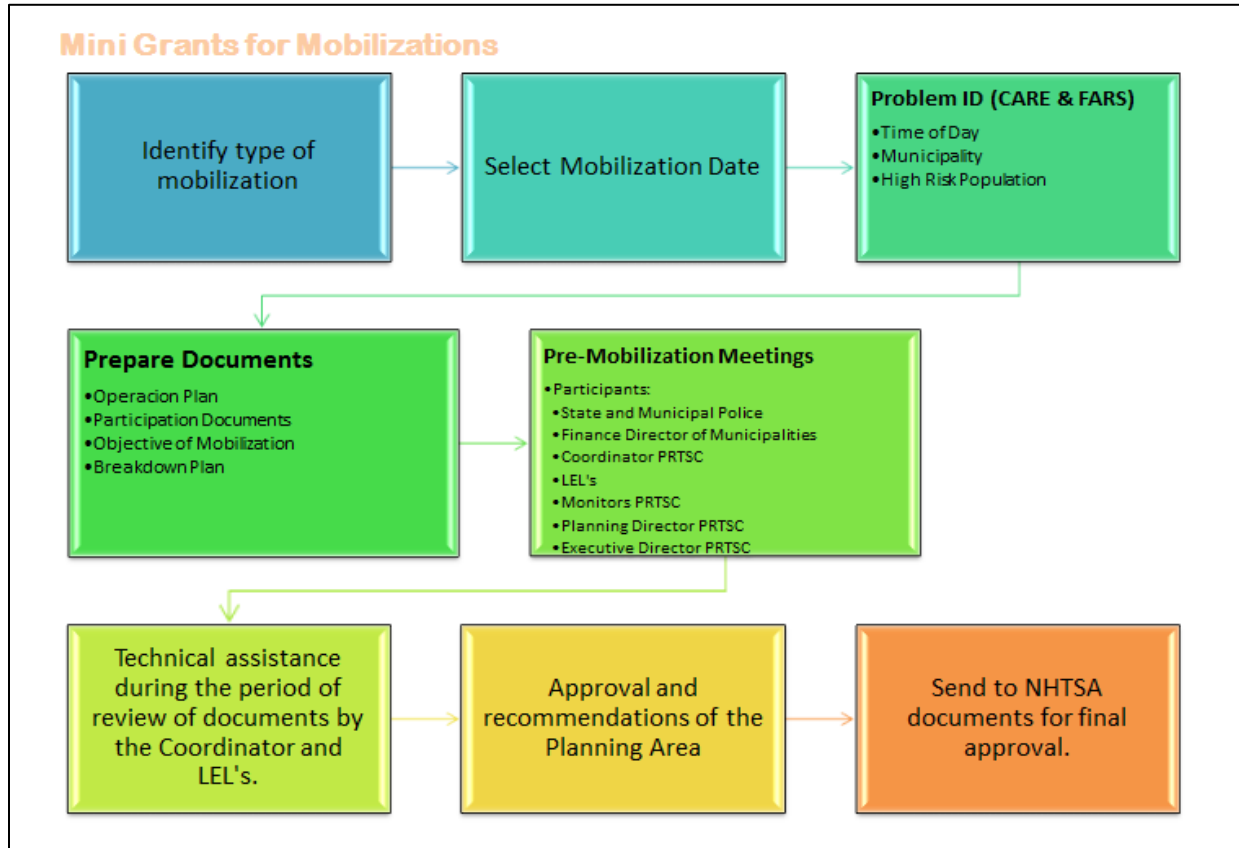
Mini Grants for Mobilizations

Identify type of mobilization

Select Mobilization Date

Problem ID (CARE & FARS)
•Time of Day
•Municipality
•High Risk Population

Prepare Documents
•Operacion Plan
•Participation Documents
•Objective of Mobilization
•Breakdown Plan

Pre-Mobilization Meetings
•Participants:
•State and Municipal Police
•Finance Director of Municipalities
•Coordinator PRTSC
•LEL's
•Monitors PRTSC
•Planning Director PRTSC
•Executive Director PRTSC

Technical assistance during the period of review of documents by the Coordinator and LEL's.

Approval and recommendations of the Planning Area

Send to NHTSA documents for final approval.